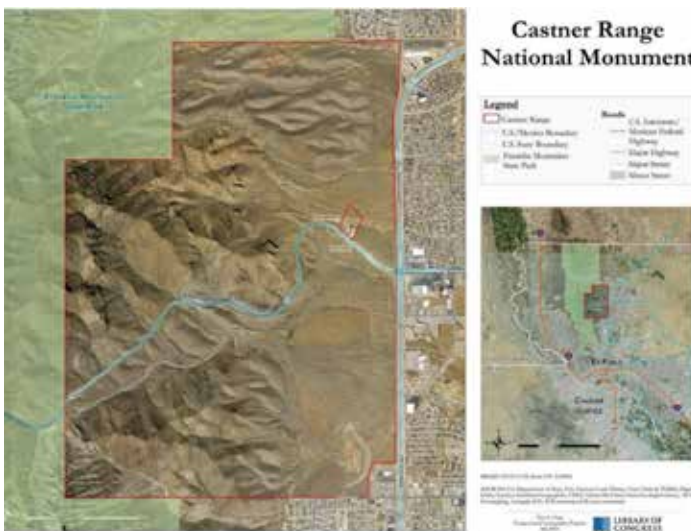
Castner Range National Monument

Legend
Castner Range
U.S./Mexico Boundary
U.S. State Boundary
Franklin Mountains State Park

Roads
U.S. Interstate/ Mexican Federal Highway
Major Highway
Major Street
Minor Street

Franklin Mountains State Park

El Paso

Ciudad Juárez

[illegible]

LIBRARY OF CONGRESS